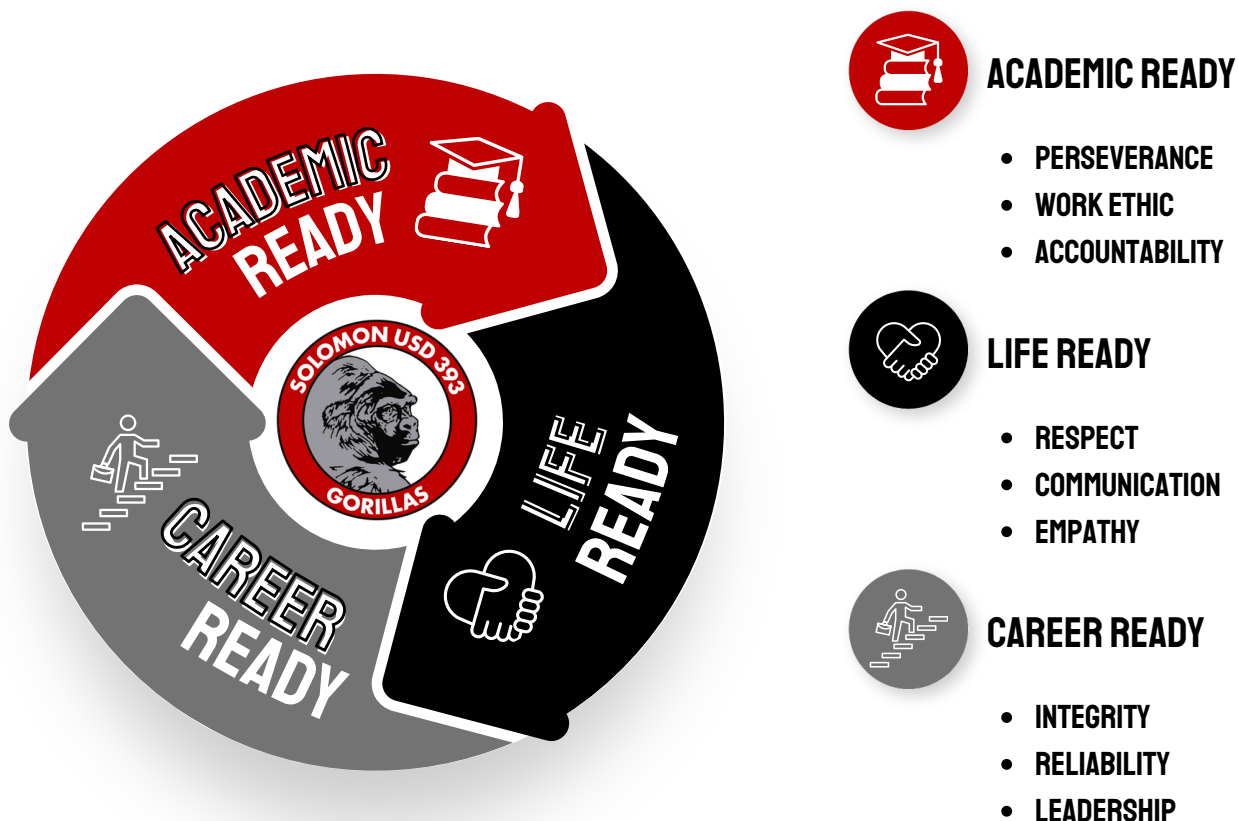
ACADEMIC READY

SOLOMON USD 393
GORILLAS

LIFE READY

CAREER READY

ACADEMIC READY

- PERSEVERANCE
- WORK ETHIC
- ACCOUNTABILITY

LIFE READY

- RESPECT
- COMMUNICATION
- EMPATHY

CAREER READY

- INTEGRITY
- RELIABILITY
- LEADERSHIP